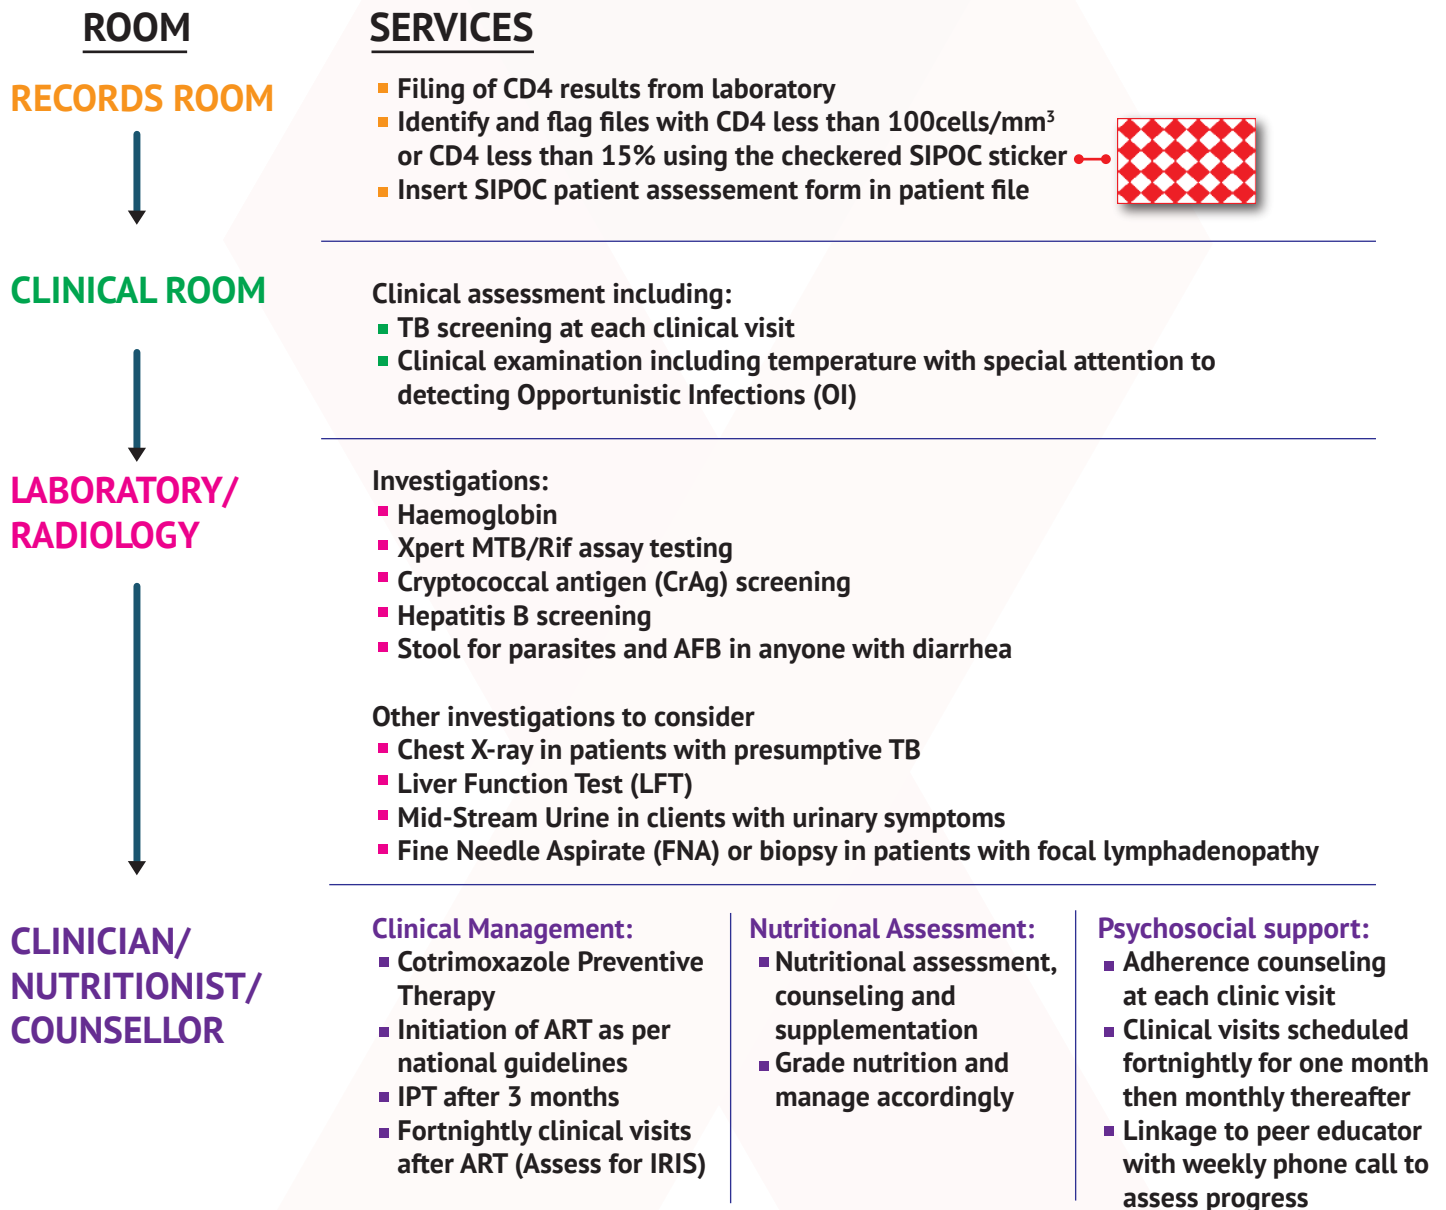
ROOM

SERVICES

RECORDS ROOM

- Filing of CD4 results from laboratory
- Identify and flag files with CD4 less than 100cells/mm$^3$ or CD4 less than 15% using the checkered SIPOC sticker
- Insert SIPOC patient assessement form in patient file

CLINICAL ROOM

Clinical assessment including:
- TB screening at each clinical visit
- Clinical examination including temperature with special attention to detecting Opportunistic Infections (OI)

LABORATORY/ RADIOLOGY

Investigations:
- Haemoglobin
- Xpert MTB/Rif assay testing
- Cryptococcal antigen (CrAg) screening
- Hepatitis B screening
- Stool for parasites and AFB in anyone with diarrhea

Other investigations to consider
- Chest X-ray in patients with presumptive TB
- Liver Function Test (LFT)
- Mid-Stream Urine in clients with urinary symptoms
- Fine Needle Aspirate (FNA) or biopsy in patients with focal lymphadenopathy

CLINICIAN/ NUTRITIONIST/ COUNSELLOR

Clinical Management:
- Cotrimoxazole Preventive Therapy
- Initiation of ART as per national guidelines
- IPT after 3 months
- Fortnightly clinical visits after ART (Assess for IRIS)

Nutritional Assessment:
- Nutritional assessment, counseling and supplementation
- Grade nutrition and manage accordingly

Psychosocial support:
- Adherence counseling at each clinic visit
- Clinical visits scheduled fortnightly for one month then monthly thereafter
- Linkage to peer educator with weekly phone call to assess progress